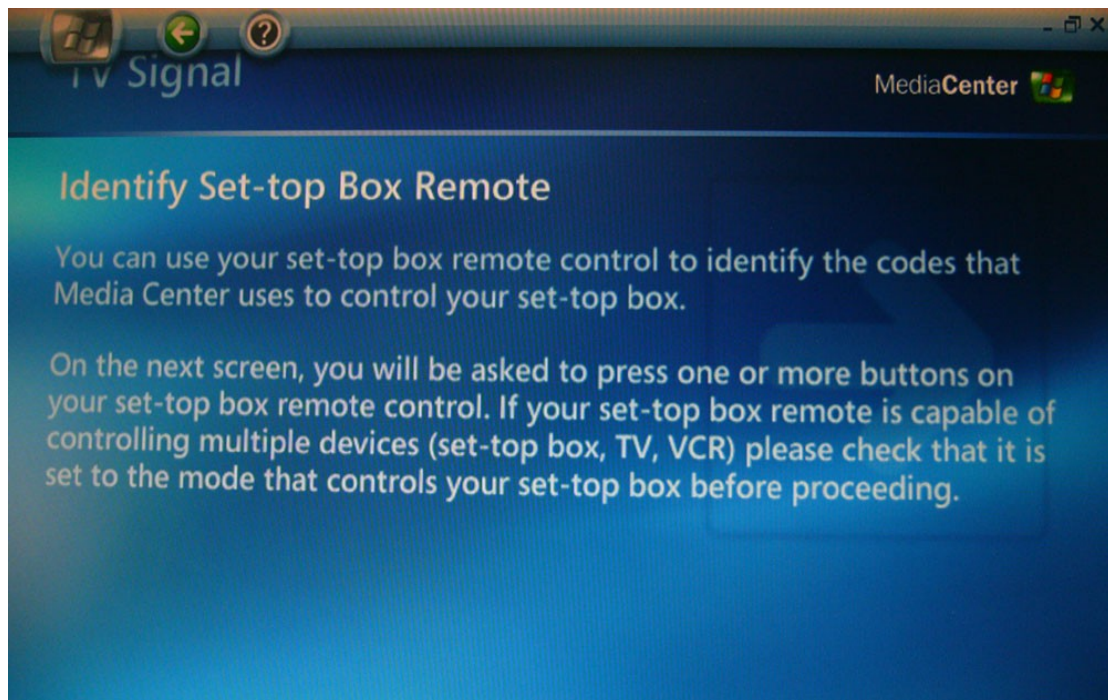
TV Signal

MediaCenter

Identify Set-top Box Remote

You can use your set-top box remote control to identify the codes that Media Center uses to control your set-top box.

On the next screen, you will be asked to press one or more buttons on your set-top box remote control. If your set-top box remote is capable of controlling multiple devices (set-top box, TV, VCR) please check that it is set to the mode that controls your set-top box before proceeding.